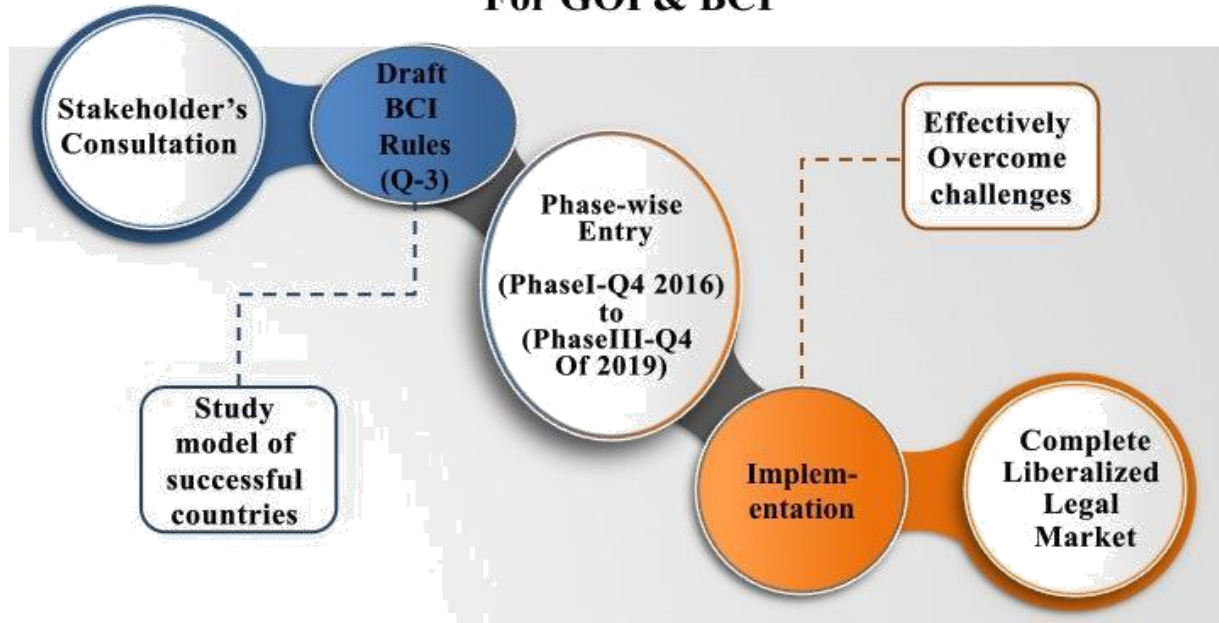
For GOI & BCI

Stakeholder's Consultation

Draft BCI Rules (Q-3)

Study model of successful countries

Phase-wise Entry

(PhaseI-Q4 2016) to (PhaseIII-Q4 Of 2019)

Effectively Overcome challenges

Implementation

Complete Liberalized Legal Market